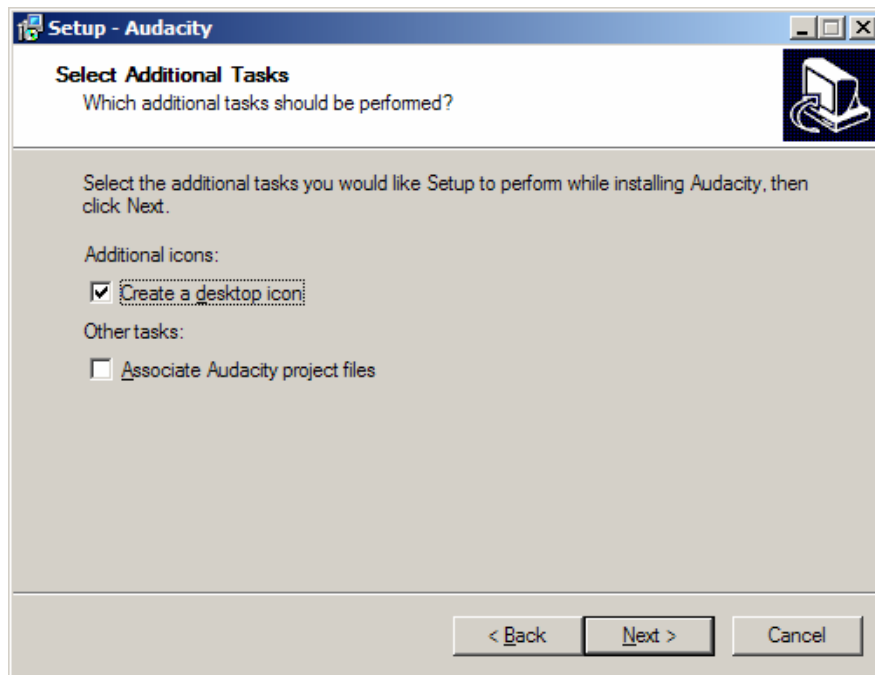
Setup - Audacity

Select Additional Tasks
Which additional tasks should be performed?

Select the additional tasks you would like Setup to perform while installing Audacity, then click Next.

Additional icons:

☑ Create a desktop icon

Other tasks:

☐ Associate Audacity project files

< Back   Next >   Cancel